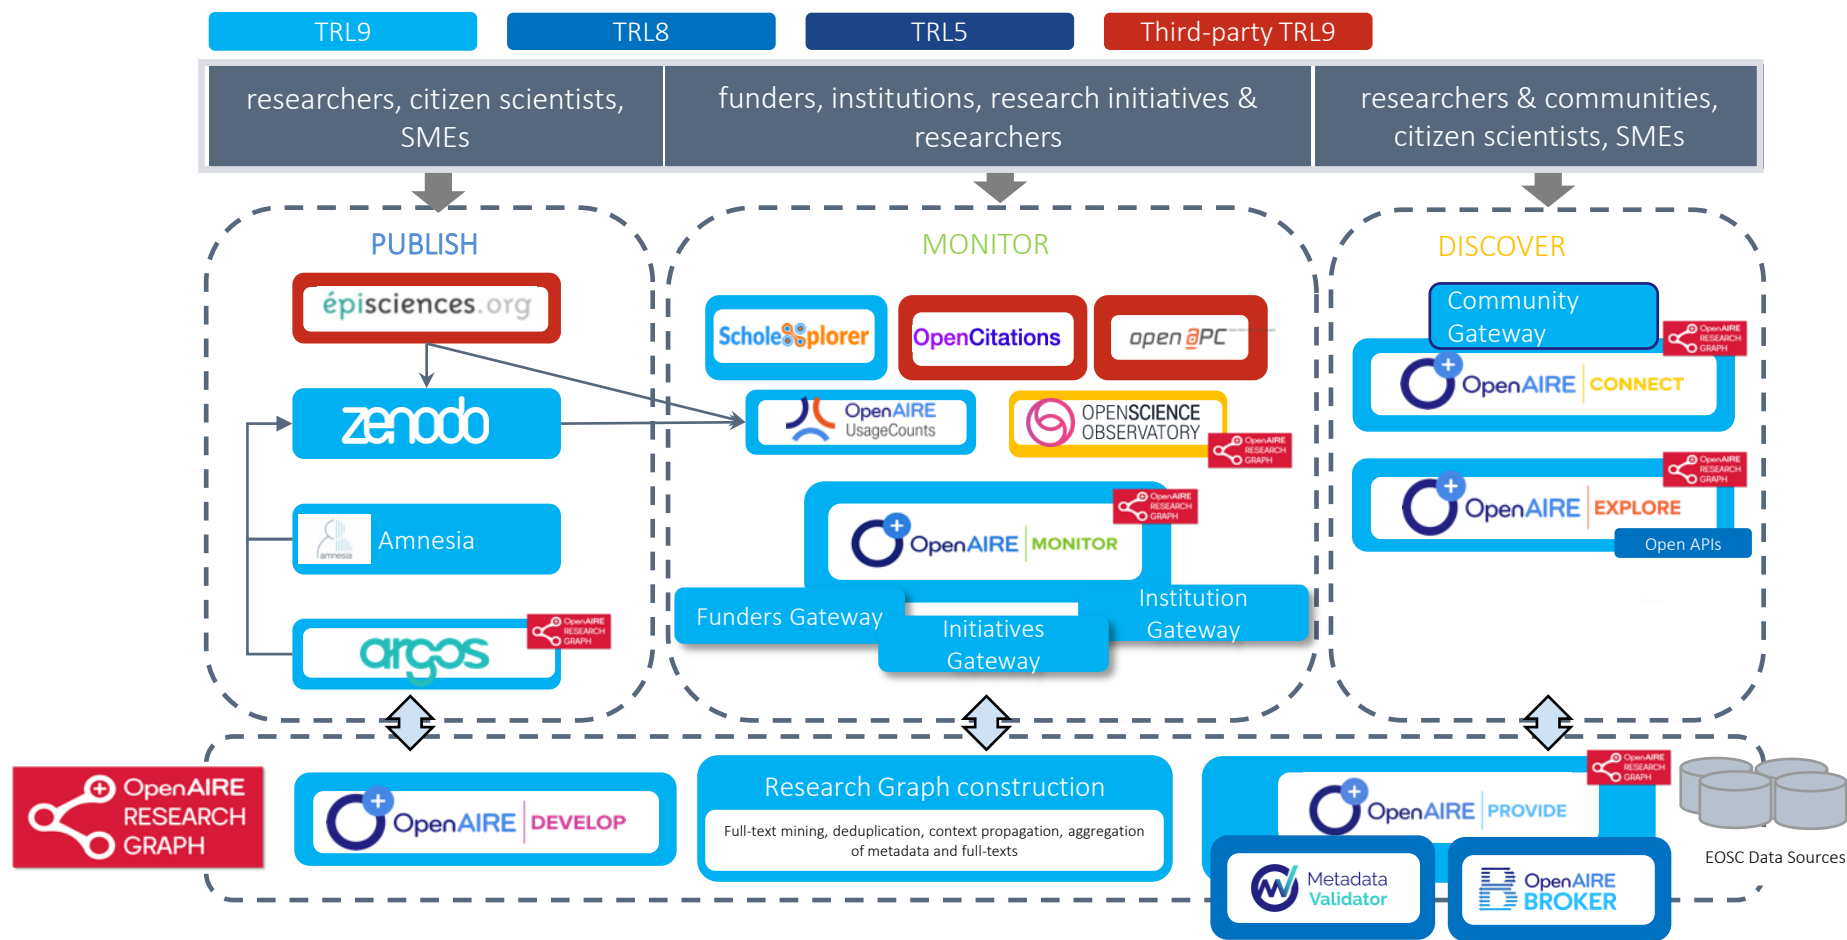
TRL9
TRL8
TRL5
Third-party TRL9

researchers, citizen scientists, SMEs

funders, institutions, research initiatives & researchers

researchers & communities, citizen scientists, SMEs

PUBLISH

épisciences.org

zenodo

Amnesia

argos

OpenAIRE RESEARCH GRAPH

MONITOR

ScholeXplorer

OpenCitations

open APC

OpenAIRE UsageCounts

OPENSCIENCE OBSERVATORY

OpenAIRE RESEARCH GRAPH

OpenAIRE RESEARCH GRAPH

OpenAIRE MONITOR

Funders Gateway

Initiatives Gateway

Institution Gateway

DISCOVER

Community Gateway

OpenAIRE RESEARCH GRAPH

OpenAIRE CONNECT

OpenAIRE RESEARCH GRAPH

OpenAIRE EXPLORE

Open APIs

OpenAIRE RESEARCH GRAPH

OpenAIRE DEVELOP

Research Graph construction

Full-text mining, deduplication, context propagation, aggregation of metadata and full-texts

OpenAIRE RESEARCH GRAPH

OpenAIRE PROVIDE

Metadata Validator

OpenAIRE BROKER

EOSC Data Sources